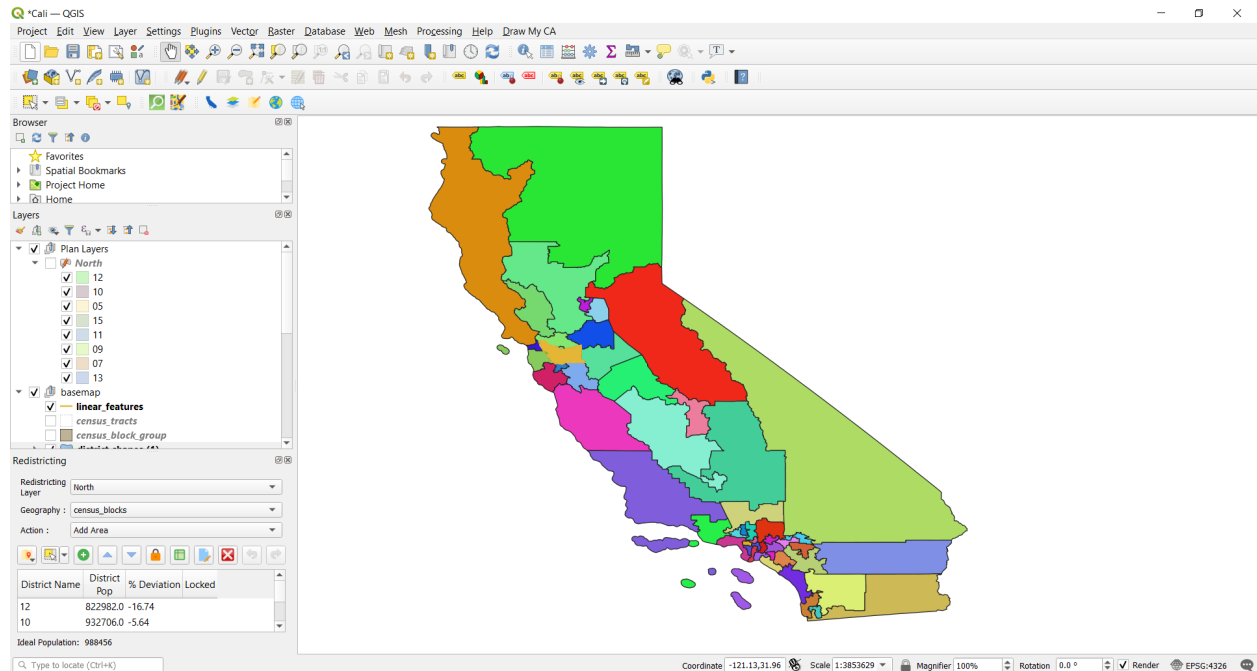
*Cali — QGIS

Project Edit View Layer Settings Plugins Vector Raster Database Web Mesh Processing Help Draw My CA

Browser

Favorites
Spatial Bookmarks
Project Home
Home

Layers

Plan Layers
North
12
10
05
15
11
09
07
13
basemap
linear_features
census_tracts
census_block_group
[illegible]

Redistricting

Redistricting Layer North
Geography : census_blocks
Action : Add Area

| District Name | District Pop | % Deviation | Locked |
|---|---|---|---|
| 12 | 822982.0 | -16.74 | |
| 10 | 932706.0 | -5.64 | |

Ideal Population: 988456

Type to locate (Ctrl+K)

Coordinate -121.13,31.96 Scale 1:3853629 Magnifier 100% Rotation 0.0 ° Render EPSG:4326